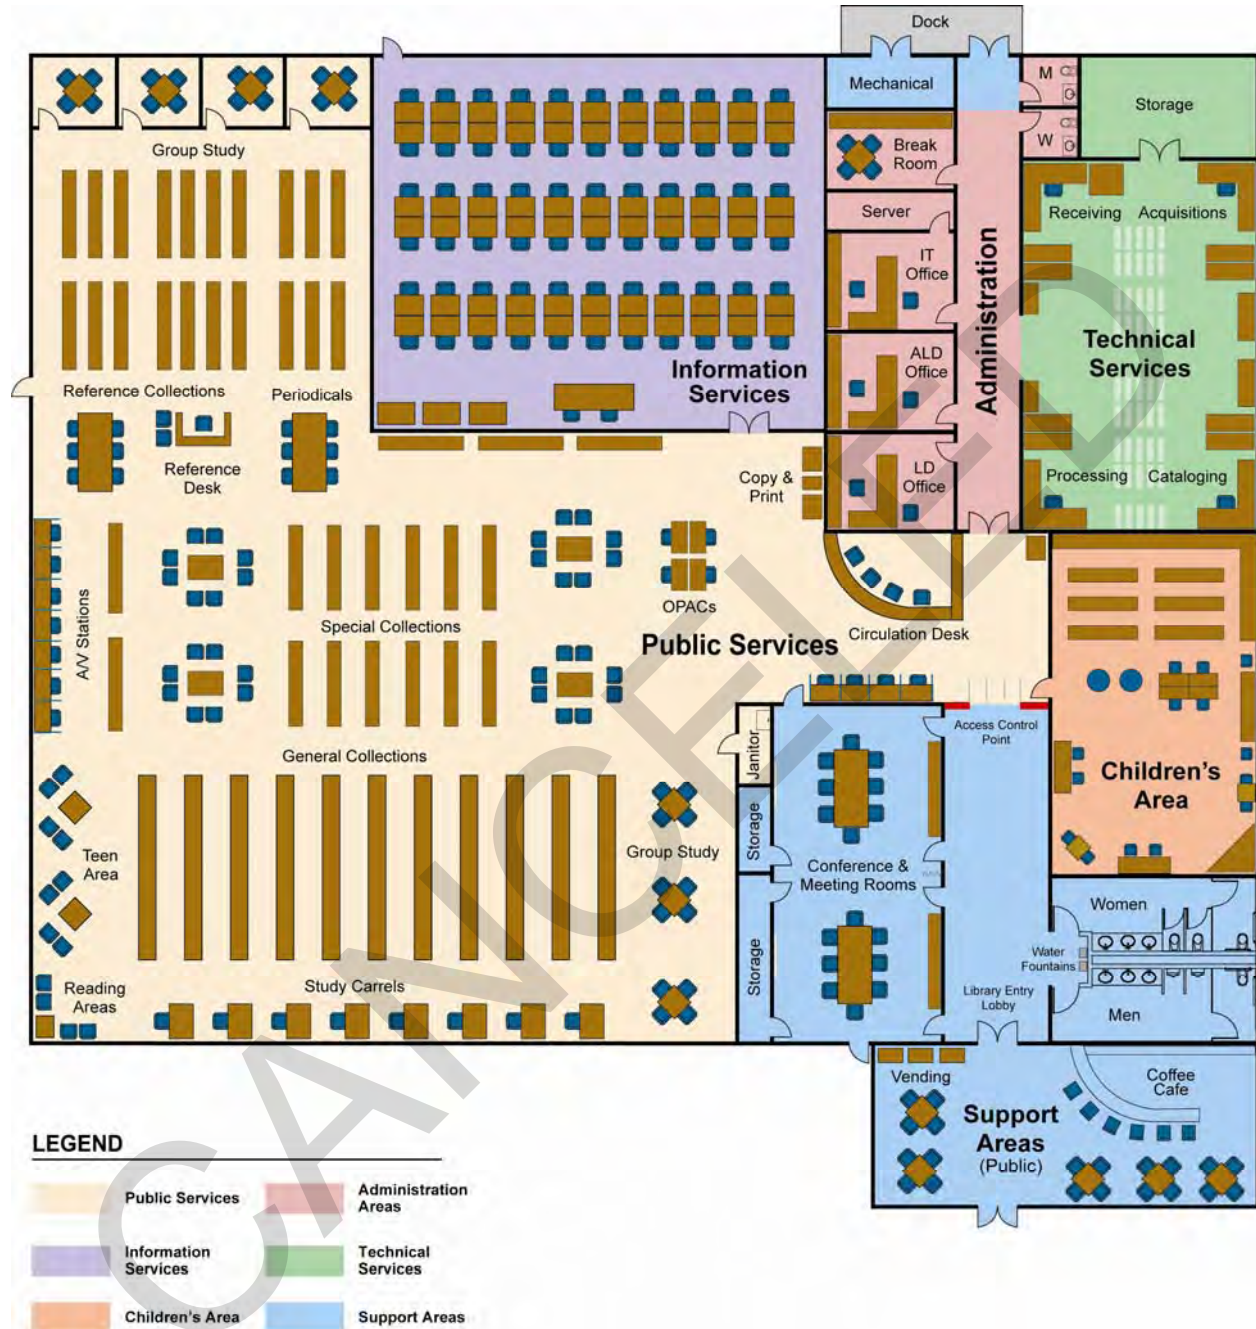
Dock

Mechanical

M

W

Storage

Group Study

Break Room

Server

IT Office

ALD Office

LD Office

Administration

Receiving

Acquisitions

Technical Services

Processing

Cataloging

Information Services

Reference Collections

Periodicals

Reference Desk

Copy & Print

A/V Stations

Special Collections

OPACs

Public Services

Circulation Desk

Children's Area

General Collections

Janitor

Storage

Access Control Point

Teen Area

Group Study

Conference & Meeting Rooms

Women

Water Fountains

Storage

Library Entry Lobby

Men

Reading Areas

Study Carrels

Vending

Coffee Cafe

Support Areas (Public)

CANCELLED

LEGEND

Public Services

Administration Areas

Information Services

Technical Services

Children's Area

Support Areas